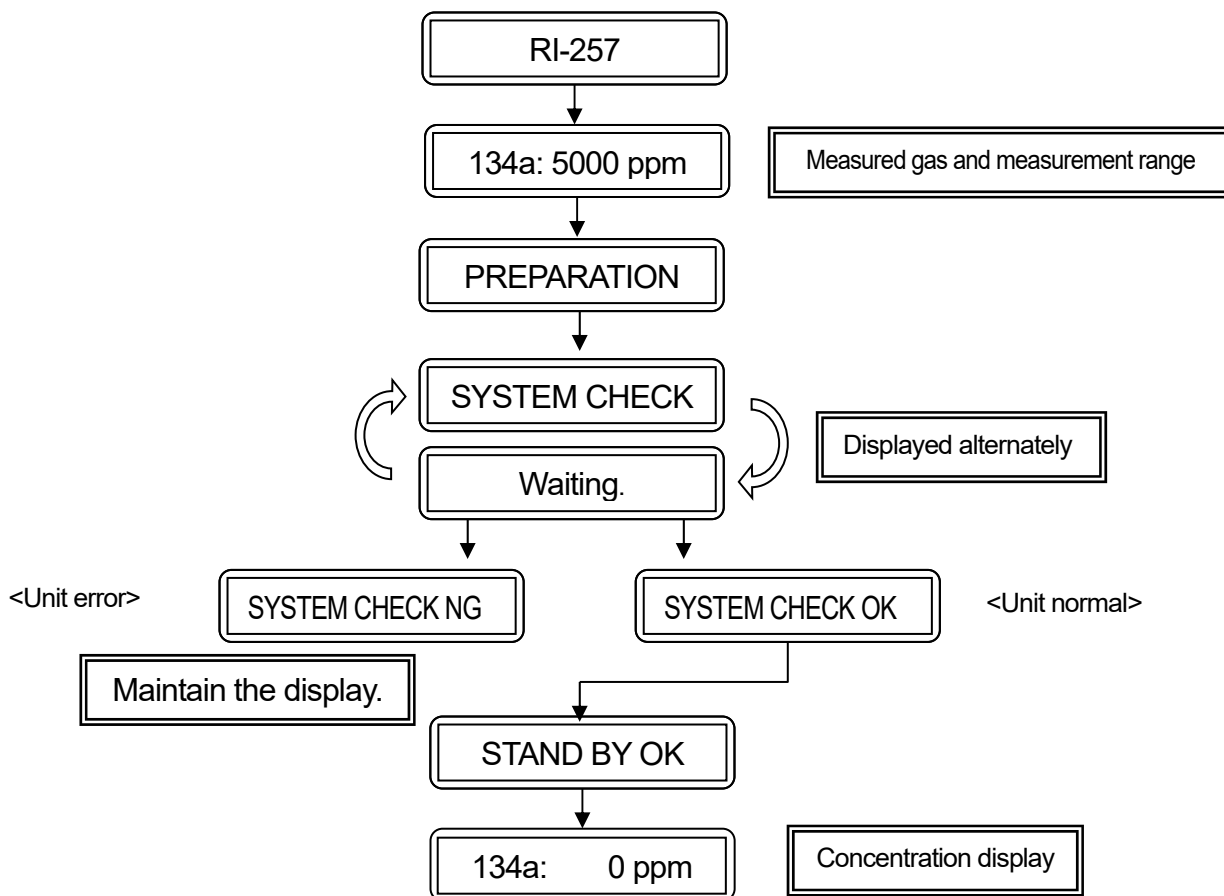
RI-257

134a: 5000 ppm

Measured gas and measurement range

PREPARATION

SYSTEM CHECK

Displayed alternately

Waiting.

<Unit error>

SYSTEM CHECK NG

SYSTEM CHECK OK

<Unit normal>

Maintain the display.

STAND BY OK

134a: 0 ppm

Concentration display